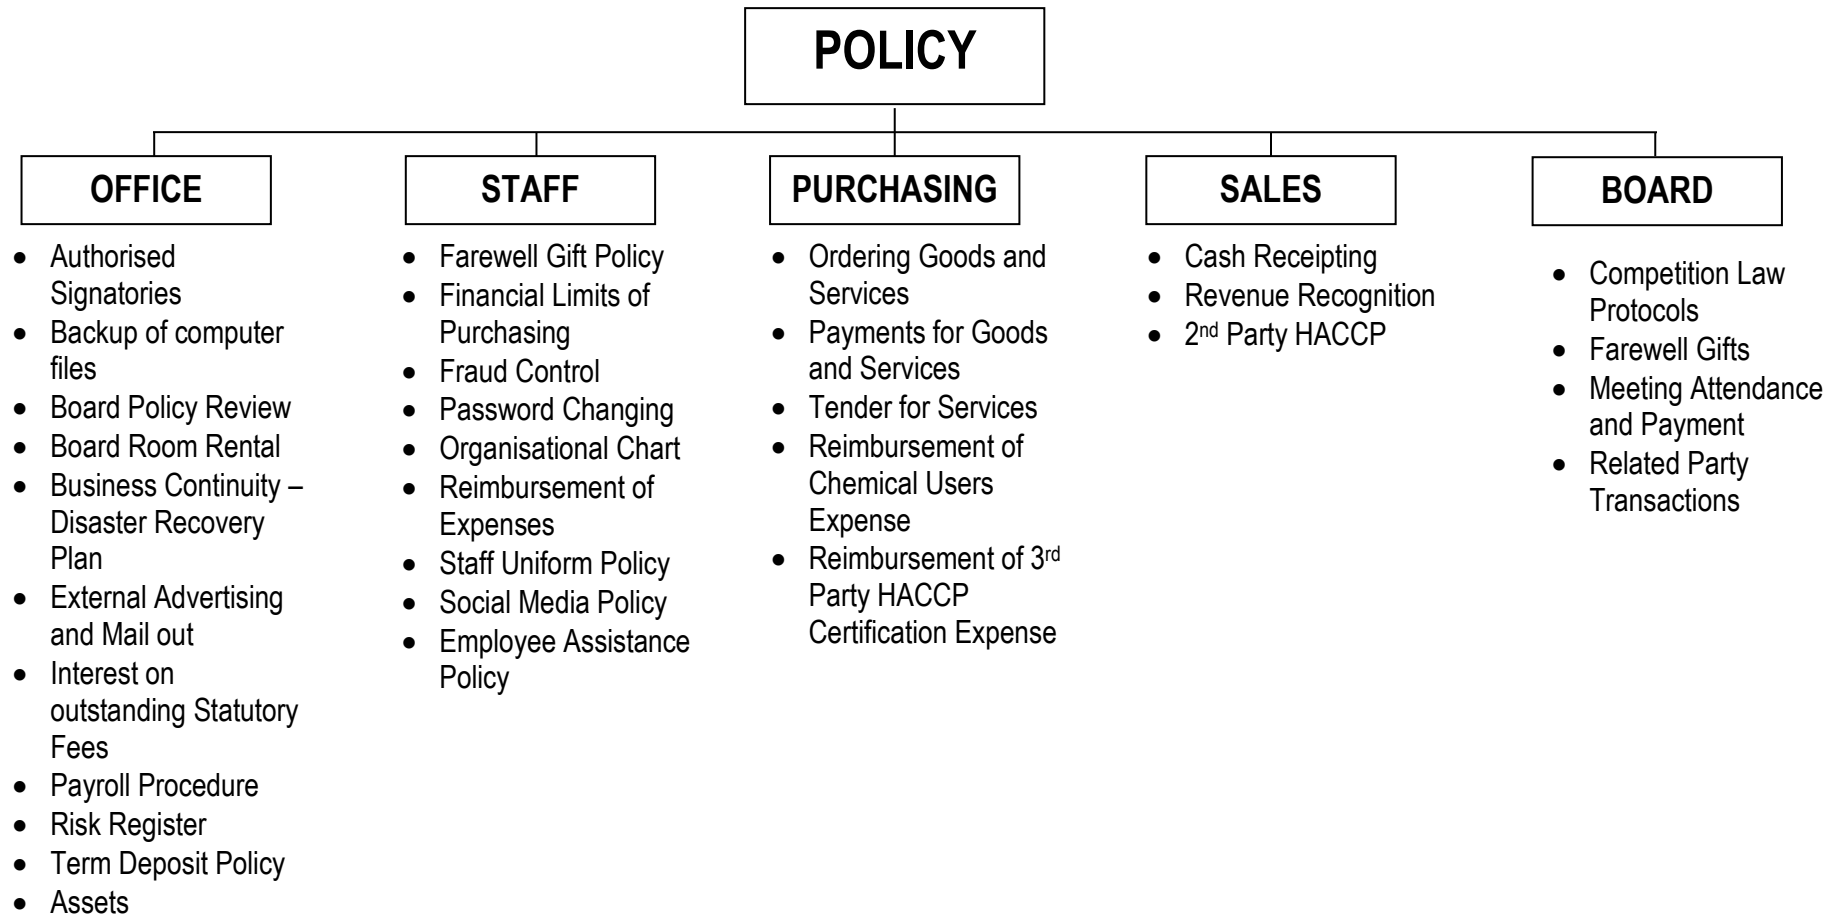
POLICY

OFFICE

- Authorised Signatories
- Backup of computer files
- Board Policy Review
- Board Room Rental
- Business Continuity – Disaster Recovery Plan
- External Advertising and Mail out
- Interest on outstanding Statutory Fees
- Payroll Procedure
- Risk Register
- Term Deposit Policy
- Assets

STAFF

- Farewell Gift Policy
- Financial Limits of Purchasing
- Fraud Control
- Password Changing
- Organisational Chart
- Reimbursement of Expenses
- Staff Uniform Policy
- Social Media Policy
- Employee Assistance Policy

PURCHASING

- Ordering Goods and Services
- Payments for Goods and Services
- Tender for Services
- Reimbursement of Chemical Users Expense
- Reimbursement of 3$^{rd}$ Party HACCP Certification Expense

SALES

- Cash Receipting
- Revenue Recognition
- 2$^{nd}$ Party HACCP

BOARD

- Competition Law Protocols
- Farewell Gifts
- Meeting Attendance and Payment
- Related Party Transactions